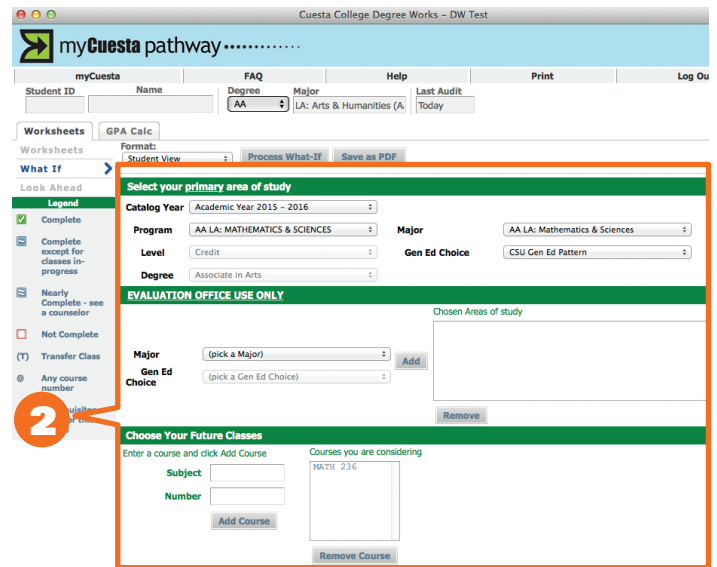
Cuesta College Degree Works – DW Test

myCuesta pathway

| myCuesta | FAQ | Help | Print | Log Ou |
|---|---|---|---|---|

Student ID
Name
Degree
AA
Major
LA: Arts & Humanities (A
Last Audit
Today

Worksheets
GPA Calc

Worksheets
What If
Look Ahead

Format:
Student View
Process What-If
Save as PDF

Legend
Complete
Complete except for classes in-progress
Nearly Complete - see a counselor
Not Complete
(T) Transfer Class
@ Any course number
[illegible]uisites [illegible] for the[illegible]

2

Select your primary area of study
Catalog Year Academic Year 2015 – 2016
Program AA LA: MATHEMATICS & SCIENCES
Major AA LA: Mathematics & Sciences
Level Credit
Gen Ed Choice CSU Gen Ed Pattern
Degree Associate in Arts

EVALUATION OFFICE USE ONLY
Chosen Areas of study
Major (pick a Major)
Add
Gen Ed Choice (pick a Gen Ed Choice)
Remove

Choose Your Future Classes
Enter a course and click Add Course
Courses you are considering
MATH 236
Subject
Number
Add Course
Remove Course